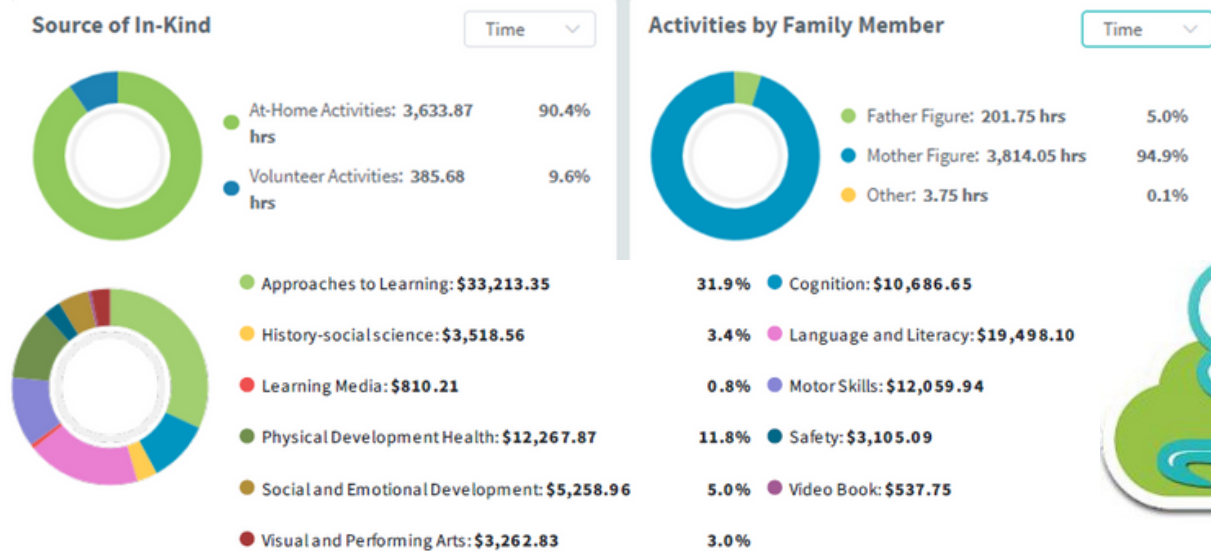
Source of In-Kind

Time

At-Home Activities: 3,633.87 hrs 90.4%

Volunteer Activities: 385.68 hrs 9.6%

Activities by Family Member

Time

Father Figure: 201.75 hrs 5.0%

Mother Figure: 3,814.05 hrs 94.9%

Other: 3.75 hrs 0.1%

Approaches to Learning: $33,213.35 31.9%

History-social science: $3,518.56 3.4%

Learning Media: $810.21 0.8%

Physical Development Health: $12,267.87 11.8%

Social and Emotional Development: $5,258.96 5.0%

Visual and Performing Arts: $3,262.83 3.0%

Cognition: $10,686.65

Language and Literacy: $19,498.10

Motor Skills: $12,059.94

Safety: $3,105.09

Video Book: $537.75